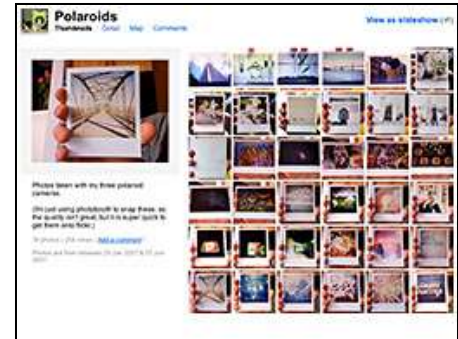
Polaroids
Thumbnails Detail Map Comments

View as slideshow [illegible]

Photos taken with my three polaroid cameras.

(I'm just using photobooth to snap these, so the quality isn't great, but it is super quick to get them onto flickr.)

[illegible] Add a comment

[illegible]